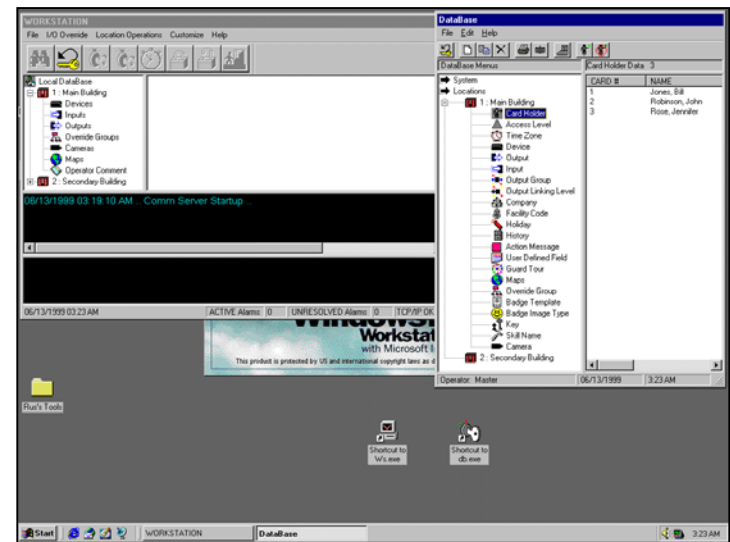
WORKSTATION

File I/O Override Location Operations Customize Help

Local DataBase
1 : Main Building
Devices
Inputs
Outputs
Override Groups
Cameras
Maps
Operator Comment
2 : Secondary Building

06/13/1999 03:19:10 AM ... Comm Server Startup ...

06/13/1999 03:23 AM
ACTIVE Alarms 0
UNRESOLVED Alarms 0
TCP/IP OK

Windows
Workstat
with Microsoft
This product is protected by US and international copyright laws as d

DataBase

File Edit Help

DataBase Menus
System
Locations
1 : Main Building
Card Holder
Access Level
Time Zone
Device
Output
Input
Output Group
Output Linking Level
Company
Facility Code
Holiday
History
Action Message
User Defined Field
Guard Tour
Maps
Override Group
Badge Template
Badge Image Type
Key
Skill Name
Camera
2 : Secondary Building

Card Holder Data: 3

| CARD # | NAME |
|---|---|
| 1 | Jones, Bill |
| 2 | Robinson, John |
| 3 | Rose, Jennifer |

Operator: Master
06/13/1999
3:23 AM

Run's Tools

Shortcut to W's.exe

Shortcut to db.exe

Start
WORKSTATION
DataBase
3:23 AM